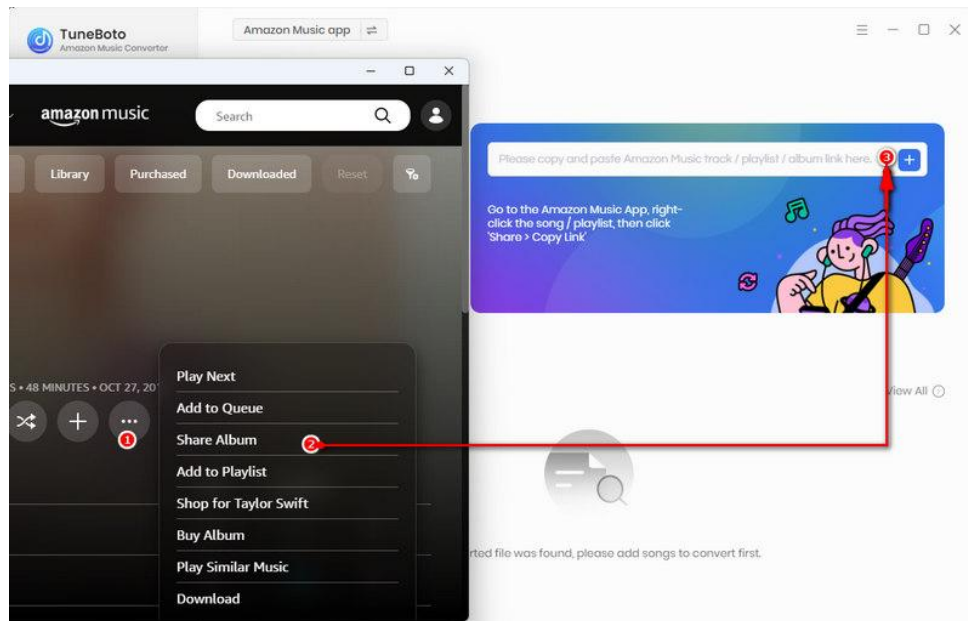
TuneBoto
Amazon Music Converter

Amazon Music app

amazon music
Search

Library
Purchased
Downloaded
Reset

Please copy and paste Amazon Music track / playlist / album link here.
3
+

Go to the Amazon Music App, right-click the song / playlist, then click 'Share > Copy Link'

S • 48 MINUTES • OCT 27, 20
1

Play Next
Add to Queue
Share Album
2
Add to Playlist
Shop for Taylor Swift
Buy Album
Play Similar Music
Download

View All

rted file was found, please add songs to convert first.